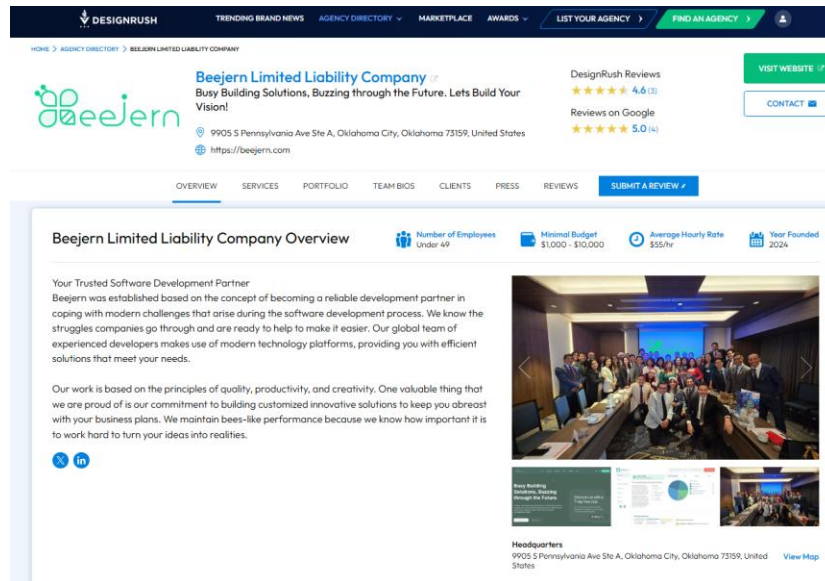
DESIGNRUSH TRENDING BRAND NEWS AGENCY DIRECTORY MARKETPLACE AWARDS LIST YOUR AGENCY FIND AN AGENCY

HOME > AGENCY DIRECTORY > BEEJERN LIMITED LIABILITY COMPANY

Beejern

Beejern Limited Liability Company

Busy Building Solutions, Buzzing through the Future. Lets Build Your Vision!

9905 S Pennsylvania Ave Ste A, Oklahoma City, Oklahoma 73159, United States

https://beejern.com

DesignRush Reviews 4.6 (3)

Reviews on Google 5.0 (4)

VISIT WEBSITE

CONTACT

OVERVIEW SERVICES PORTFOLIO TEAM BIOS CLIENTS PRESS REVIEWS SUBMIT A REVIEW

Beejern Limited Liability Company Overview

Number of Employees Under 49

Minimal Budget $1,000 - $10,000

Average Hourly Rate $55/hr

Year Founded 2024

Your Trusted Software Development Partner
Beejern was established based on the concept of becoming a reliable development partner in coping with modern challenges that arise during the software development process. We know the struggles companies go through and are ready to help to make it easier. Our global team of experienced developers makes use of modern technology platforms, providing you with efficient solutions that meet your needs.

Our work is based on the principles of quality, productivity, and creativity. One valuable thing that we are proud of is our commitment to building customized innovative solutions to keep you abreast with your business plans. We maintain bees-like performance because we know how important it is to work hard to turn your ideas into realities.

Busy Building Solutions, Buzzing through the Future.

Headquarters
9905 S Pennsylvania Ave Ste A, Oklahoma City, Oklahoma 73159, United States

View Map